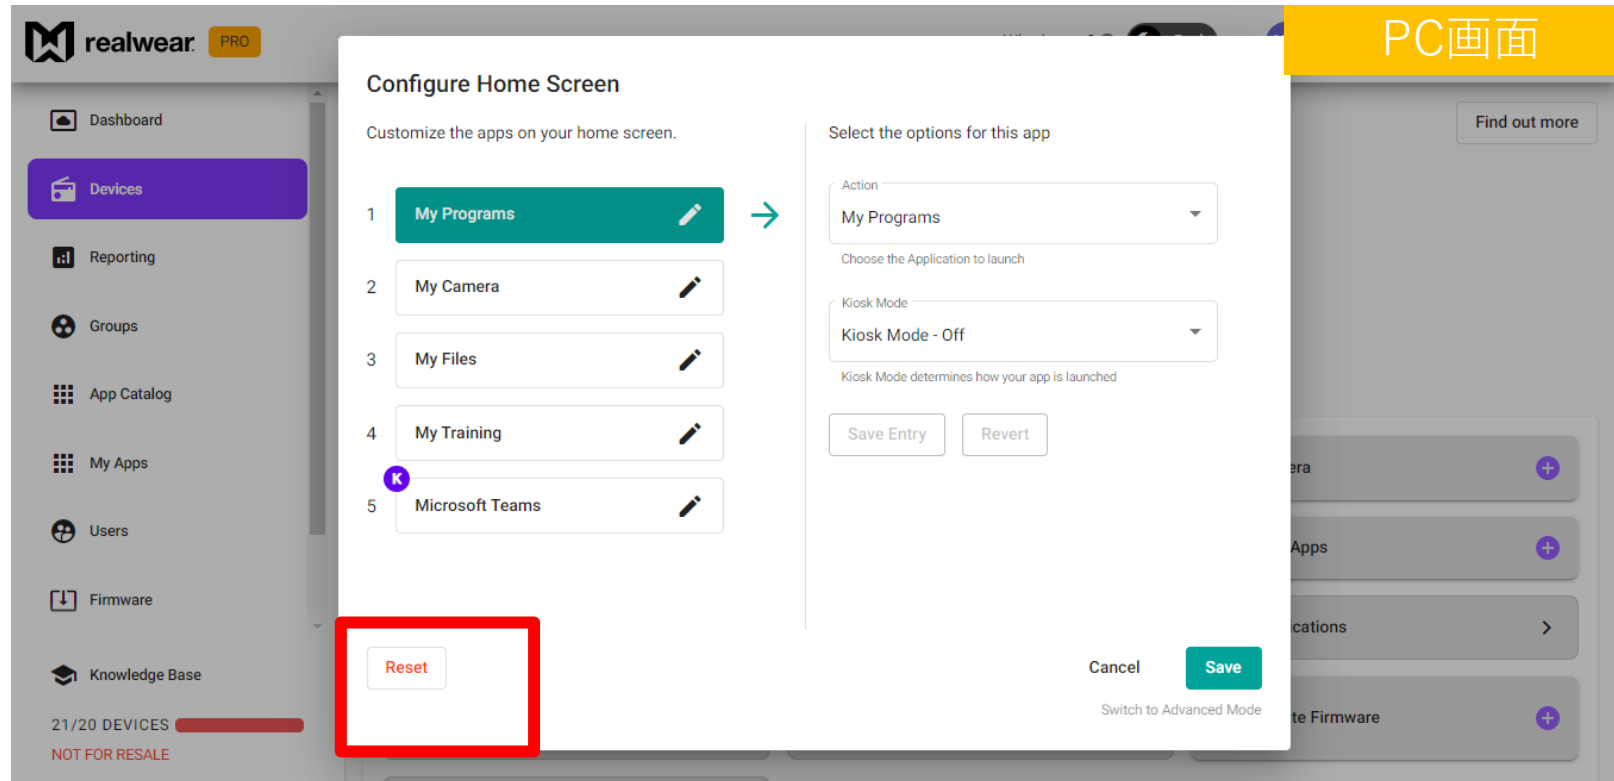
realwear PRO

PC画面

Dashboard

Devices

Reporting

Groups

App Catalog

My Apps

Users

Firmware

Knowledge Base

21/20 DEVICES

NOT FOR RESALE

Find out more

Configure Home Screen

Customize the apps on your home screen.

1 My Programs

2 My Camera

3 My Files

4 My Training

K

5 Microsoft Teams

Select the options for this app

Action
My Programs
Choose the Application to launch

Kiosk Mode
Kiosk Mode - Off
Kiosk Mode determines how your app is launched

Save Entry Revert

Reset

Cancel Save

Switch to Advanced Mode

era

Apps

cations

te Firmware